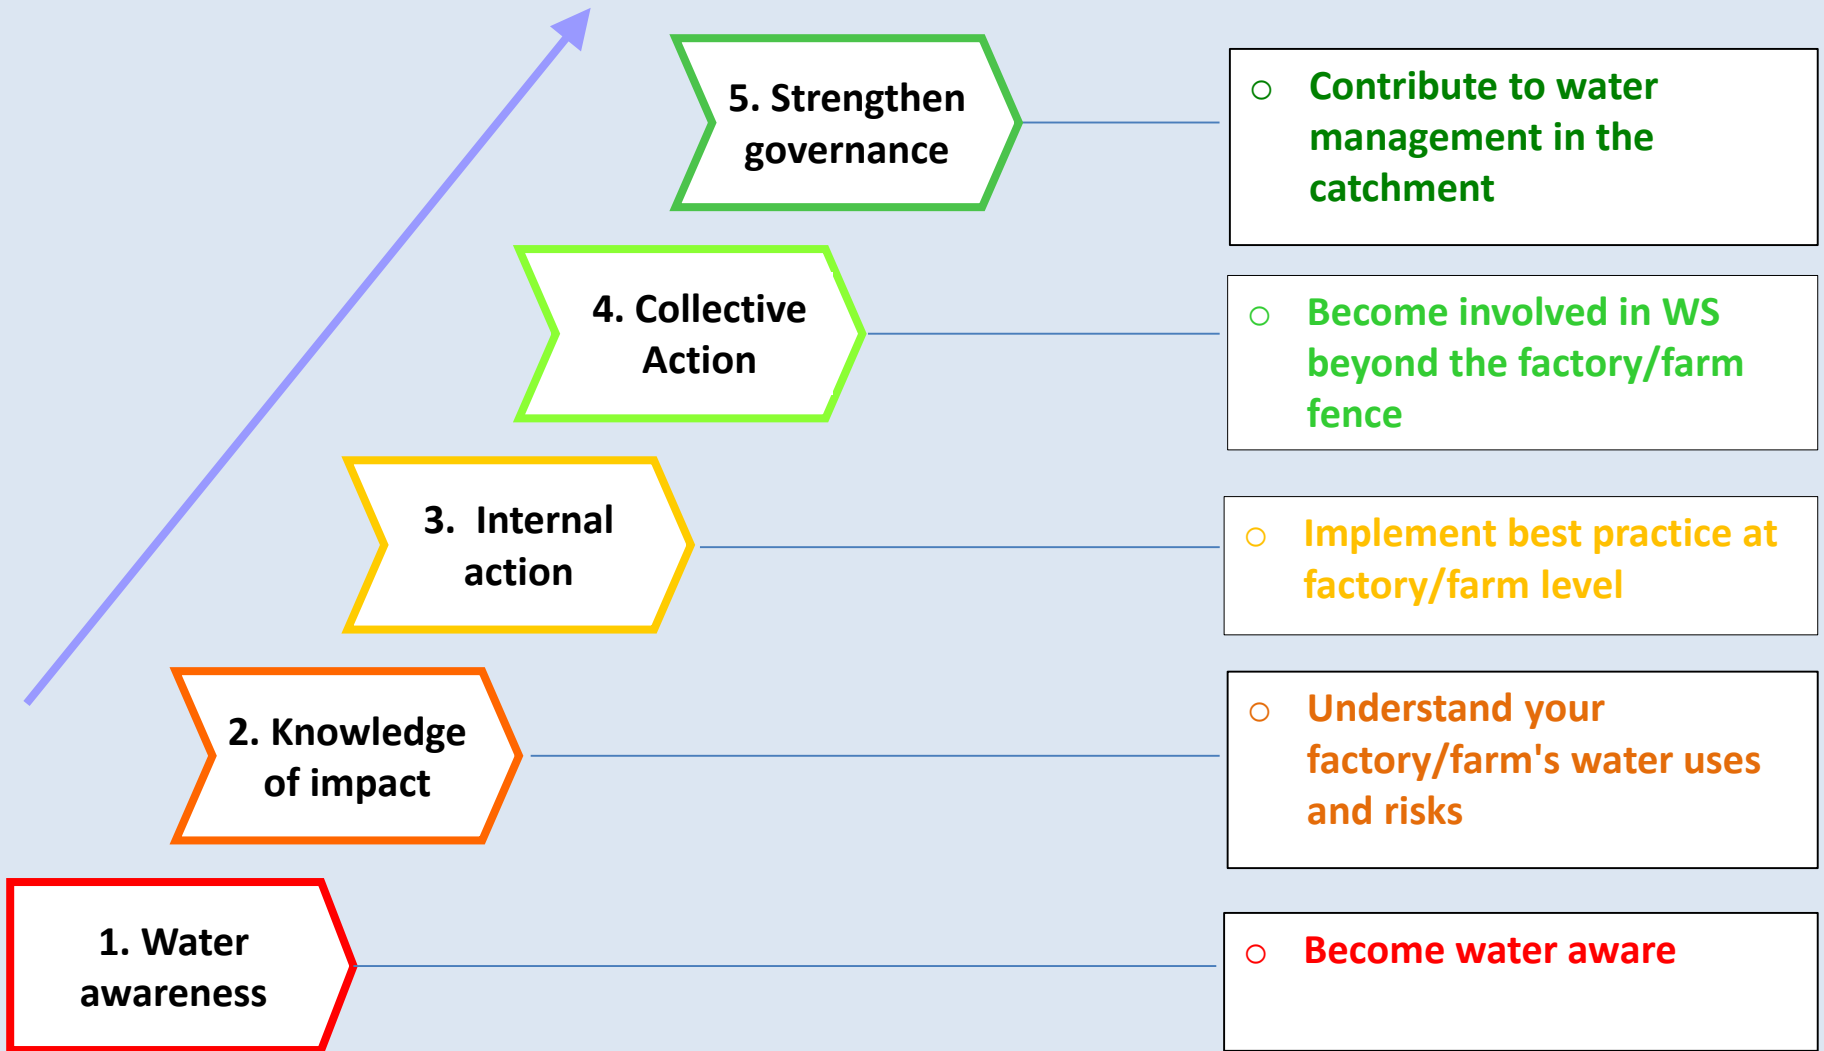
5. Strengthen governance

○ Contribute to water management in the catchment

4. Collective Action

○ Become involved in WS beyond the factory/farm fence

3. Internal action

○ Implement best practice at factory/farm level

2. Knowledge of impact

○ Understand your factory/farm's water uses and risks

1. Water awareness

○ Become water aware